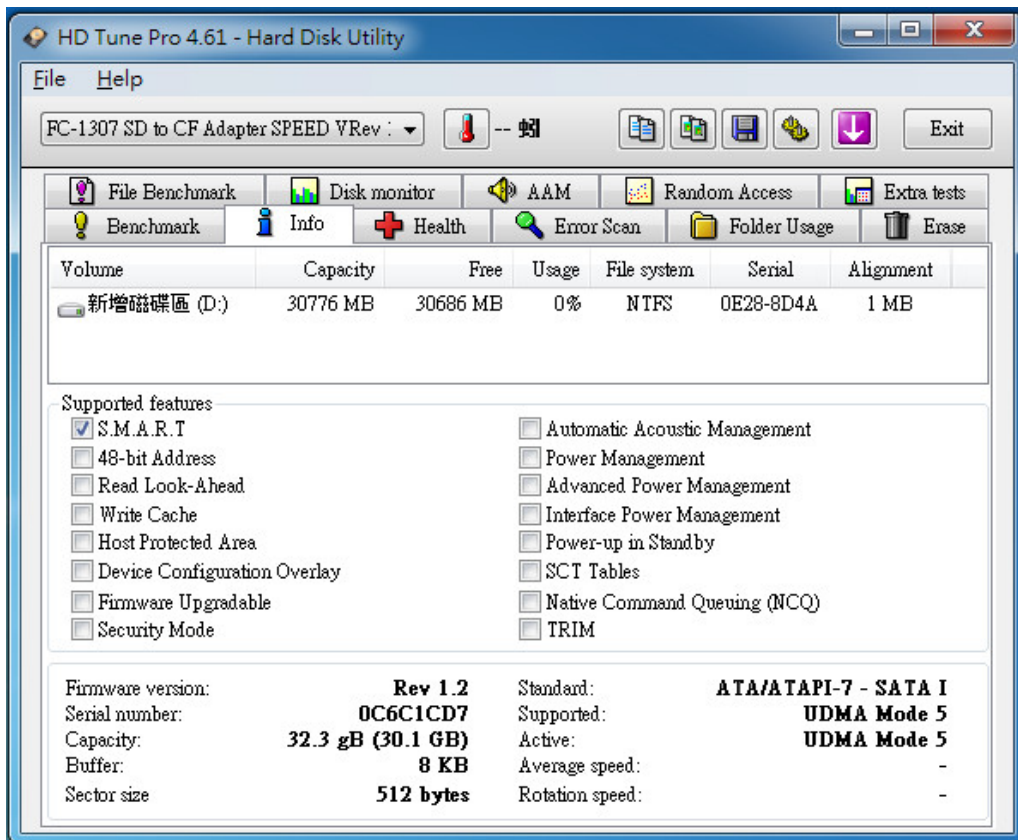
HD Tune Pro 4.61 - Hard Disk Utility

File Help

FC-1307 SD to CF Adapter SPEED VRev :

-- 蚓

Exit

File Benchmark | Disk monitor | AAM | Random Access | Extra tests
Benchmark | Info | Health | Error Scan | Folder Usage | Erase

| Volume | Capacity | Free | Usage | File system | Serial | Alignment |
|---|---|---|---|---|---|---|
| 新增磁碟區 (D:) | 30776 MB | 30686 MB | 0% | NTFS | 0E28-8D4A | 1 MB |

Supported features
S.M.A.R.T
48-bit Address
Read Look-Ahead
Write Cache
Host Protected Area
Device Configuration Overlay
Firmware Upgradable
Security Mode
Automatic Acoustic Management
Power Management
Advanced Power Management
Interface Power Management
Power-up in Standby
SCT Tables
Native Command Queuing (NCQ)
TRIM

Firmware version: Rev 1.2
Serial number: 0C6C1CD7
Capacity: 32.3 gB (30.1 GB)
Buffer: 8 KB
Sector size 512 bytes
Standard: ATA/ATAPI-7 - SATA I
Supported: UDMA Mode 5
Active: UDMA Mode 5
Average speed: -
Rotation speed: -